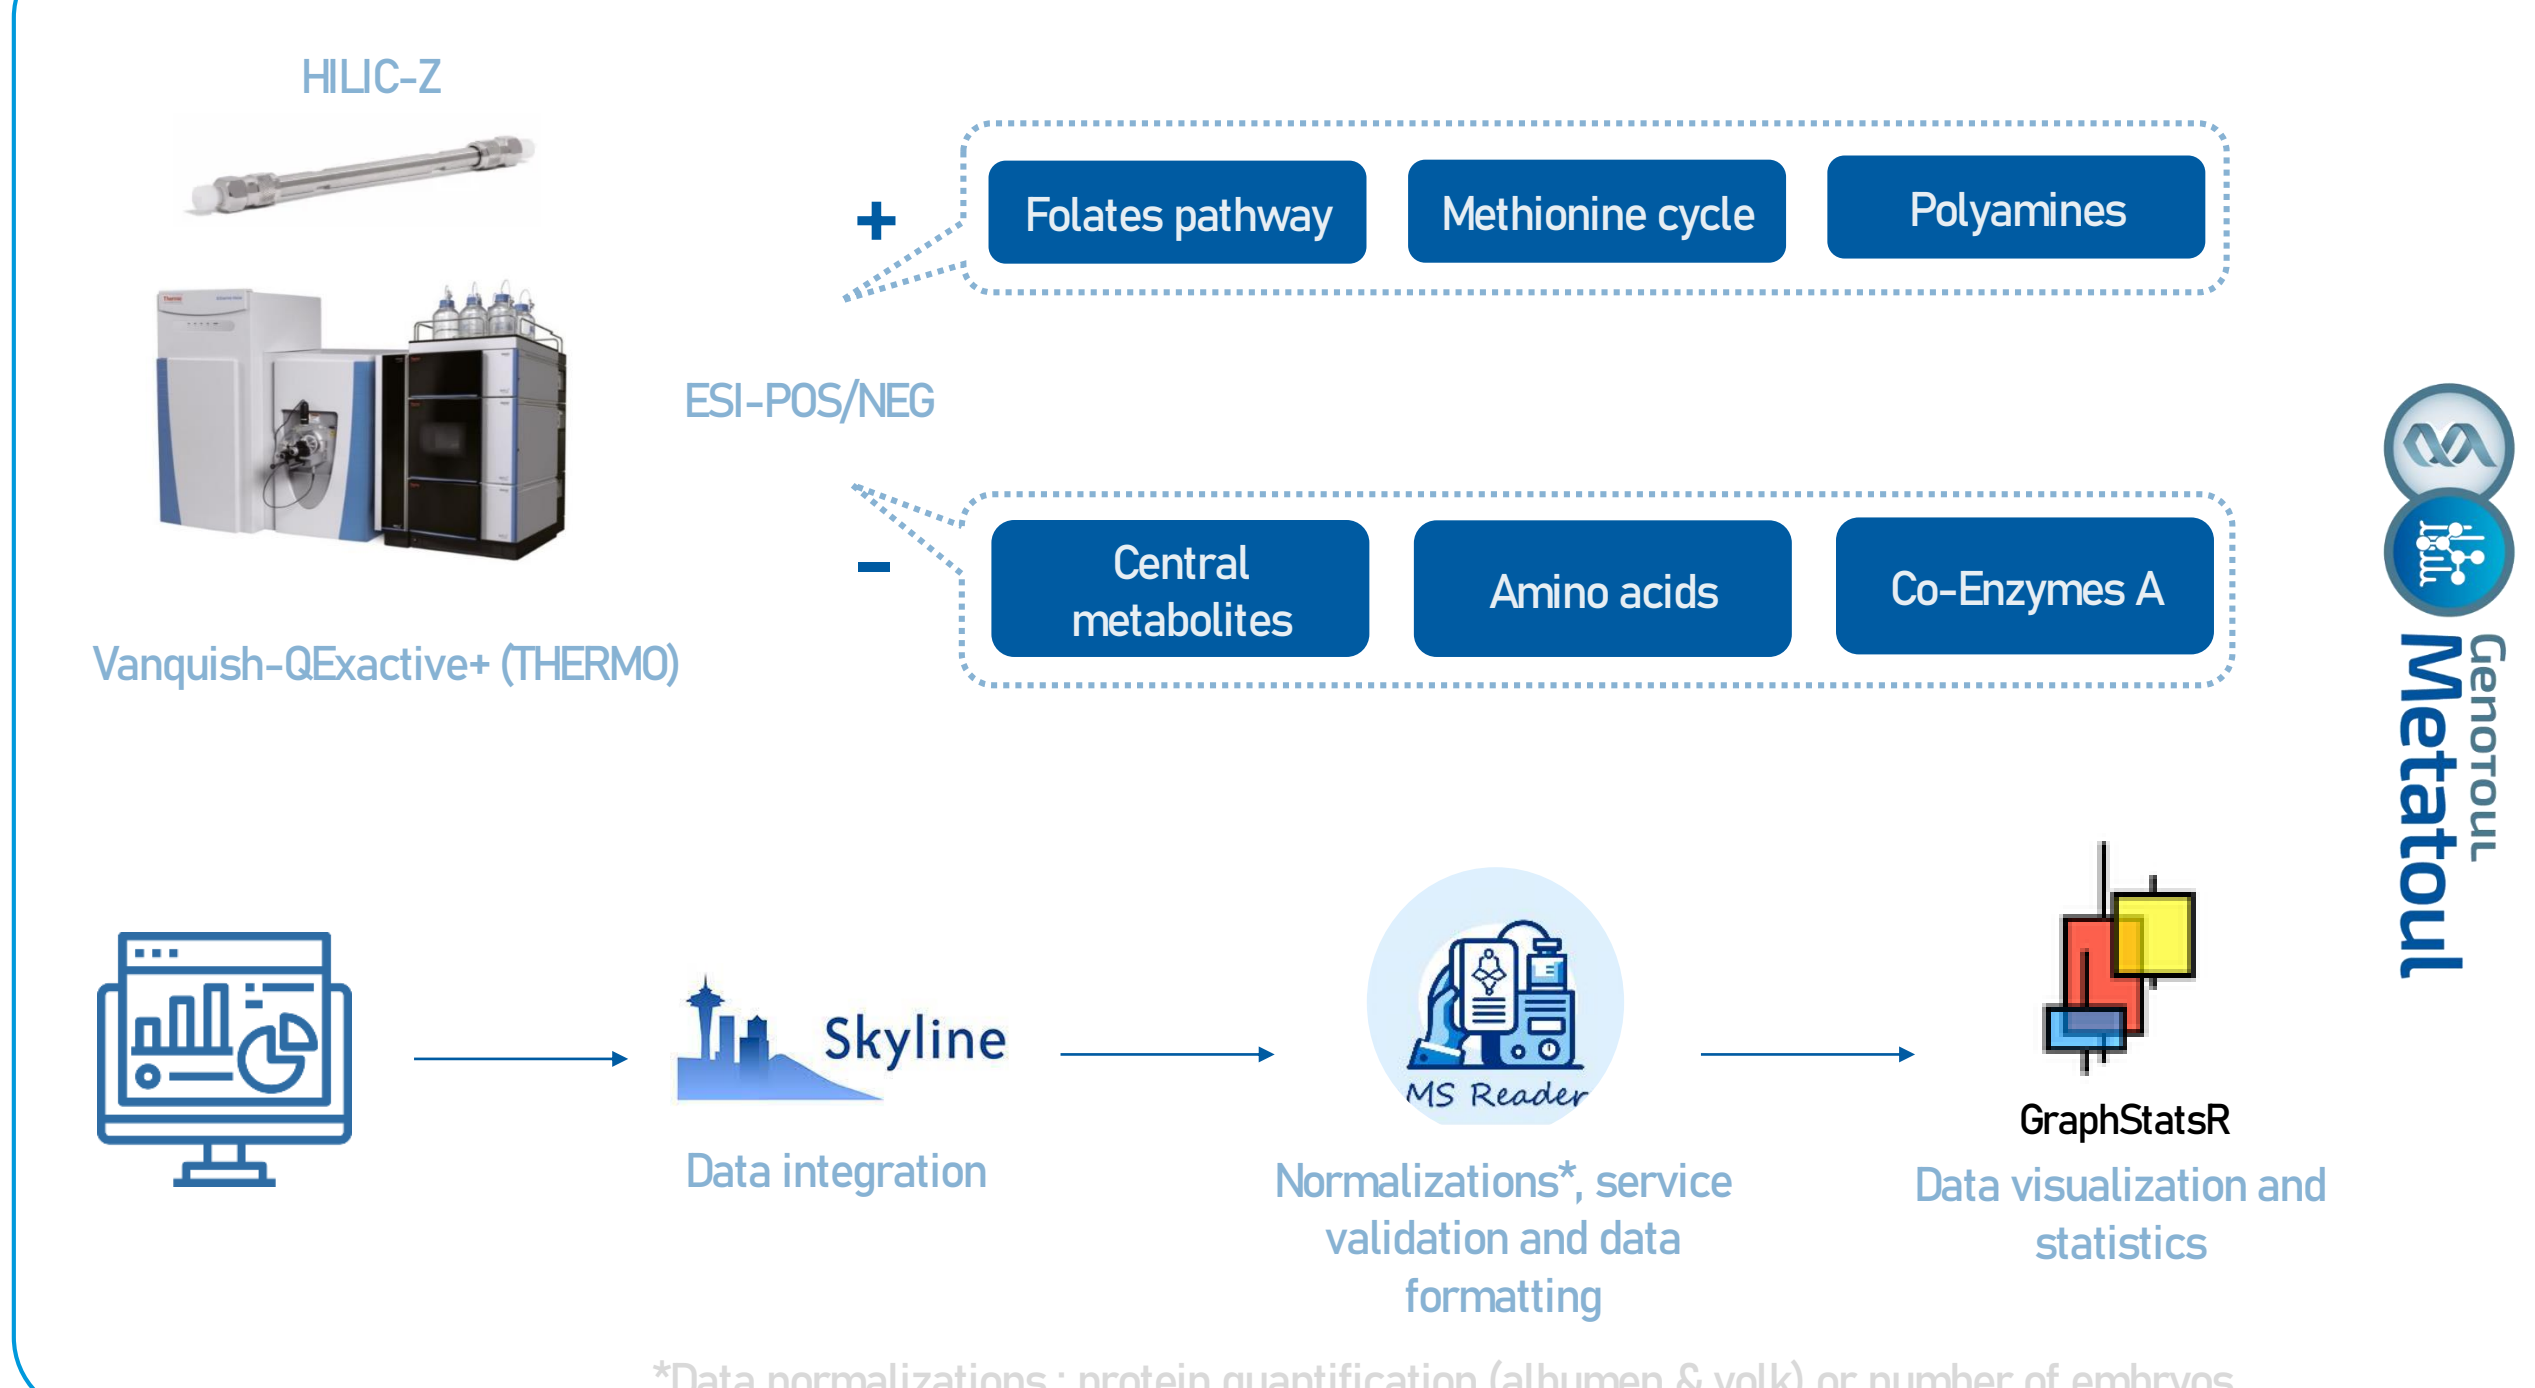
HILIC-Z

Vanquish-QExactive+ (THERMO)

ESI-POS/NEG

+

Folates pathway

Methionine cycle

Polyamines

-

Central metabolites

Amino acids

Co-Enzymes A

Genotoul
Metatoul

Skyline

Data integration

MS Reader

Normalizations*, service validation and data formatting

GraphStatsR

Data visualization and statistics

*Data normalizations : protein quantification (albumen & yolk) or number of embryos